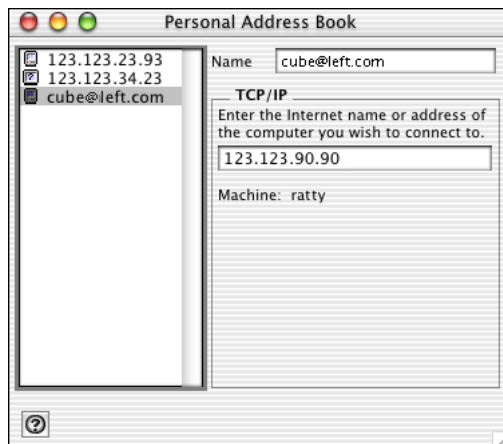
Personal Address Book

123.123.23.93
123.123.34.23
cube@left.com

Name cube@left.com

TCP/IP
Enter the Internet name or address of the computer you wish to connect to.
123.123.90.90

Machine: ratty

?